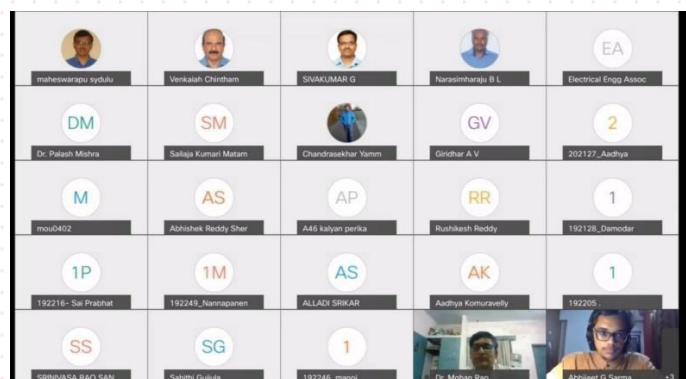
maheswarapu sydulu
Venkaiah Chintham
SIVAKUMAR G
Narasimharaju B L
EA
Electrical Engg Assoc

DM
Dr. Palash Mishra
SM
Sailaja Kumari Matam
Chandrasekhar Yamm
GV
Giridhar A V
2
202127_Aadhya

M
mou0402
AS
Abhishek Reddy Sher
AP
A46 kalyan perika
RR
Rushikesh Reddy
1
192128_Damodar

1P
192216- Sai Prabhat
1M
192249_Nannapanen
AS
ALLADI SRIKAR
AK
Aadhya Komuravelly
1
192205 .

SS
SRINIVASA RAO SAN
SG
Sahithi Gujjula
1
192246_manoj
Dr. Mohan Rao
Abhijeet G Sarma
+1